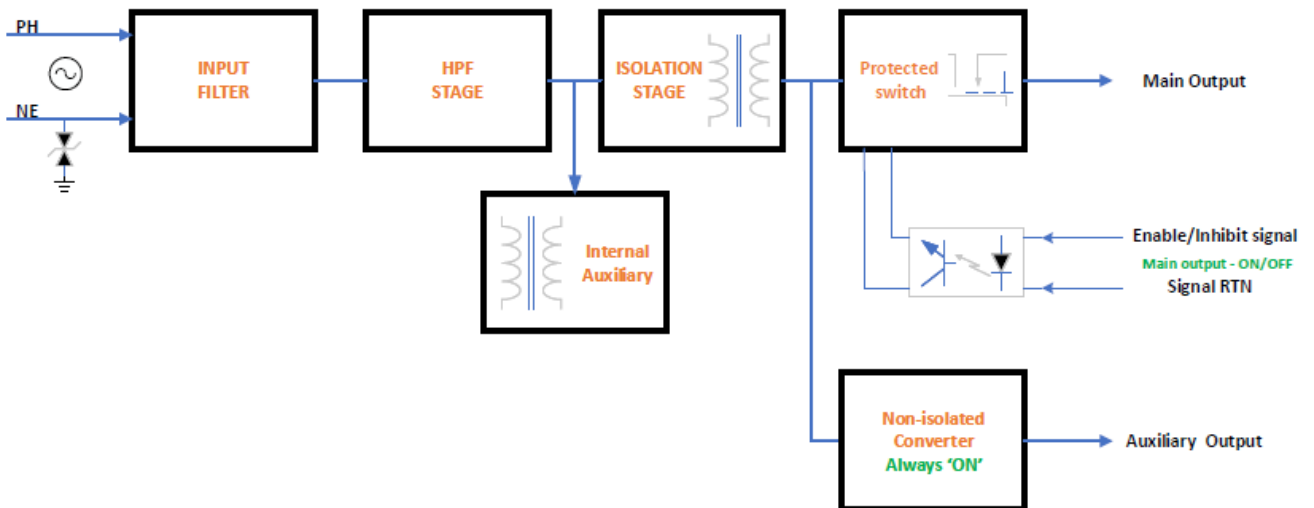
PH

NE

INPUT FILTER

HPF STAGE

ISOLATION STAGE

Protected switch

Main Output

Internal Auxiliary

Enable/Inhibit signal

Main output - ON/OFF

Signal RTN

Non-isolated Converter Always 'ON'

Auxiliary Output